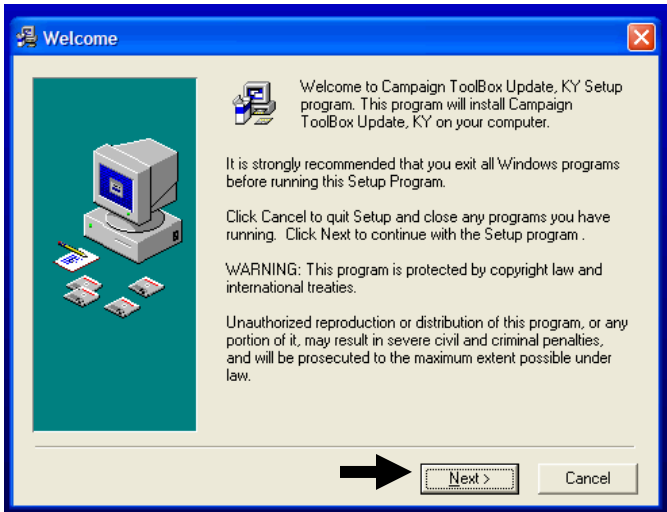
Welcome

Welcome to Campaign ToolBox Update, KY Setup program. This program will install Campaign ToolBox Update, KY on your computer.

It is strongly recommended that you exit all Windows programs before running this Setup Program.

Click Cancel to quit Setup and close any programs you have running. Click Next to continue with the Setup program .

WARNING: This program is protected by copyright law and international treaties.

Unauthorized reproduction or distribution of this program, or any portion of it, may result in severe civil and criminal penalties, and will be prosecuted to the maximum extent possible under law.

Next >

Cancel